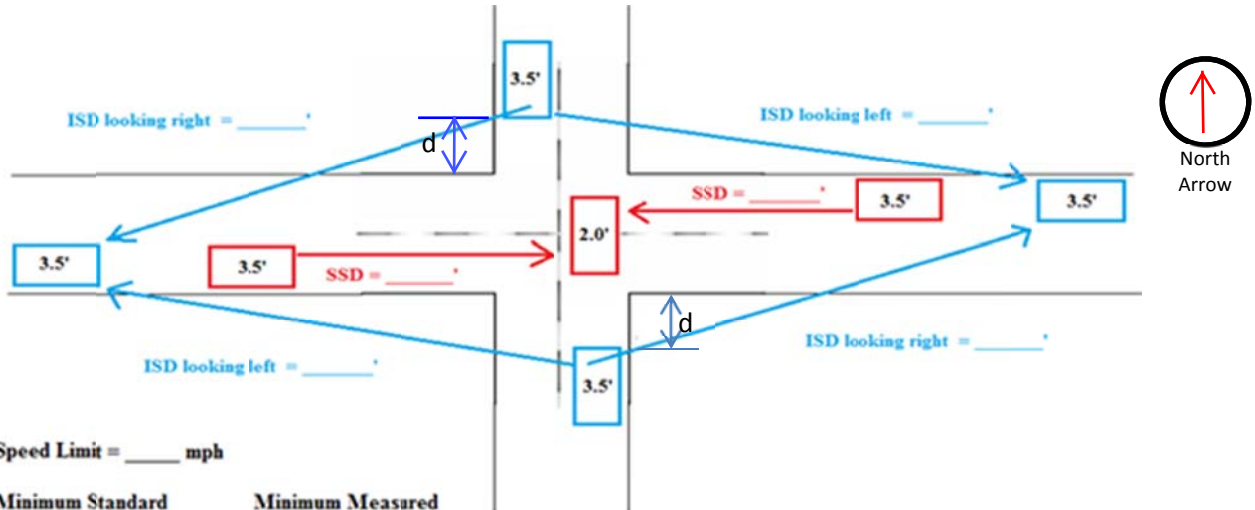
3.5'

ISD looking right = _______'

d

ISD looking left = _______'

North Arrow

SSD = _______'

3.5'

3.5'

2.0'

3.5'

3.5'

SSD = _______'

d

ISD looking right = _______'

ISD looking left = _______'

3.5'

Speed Limit = _____ mph

Minimum Standard

Minimum Measured